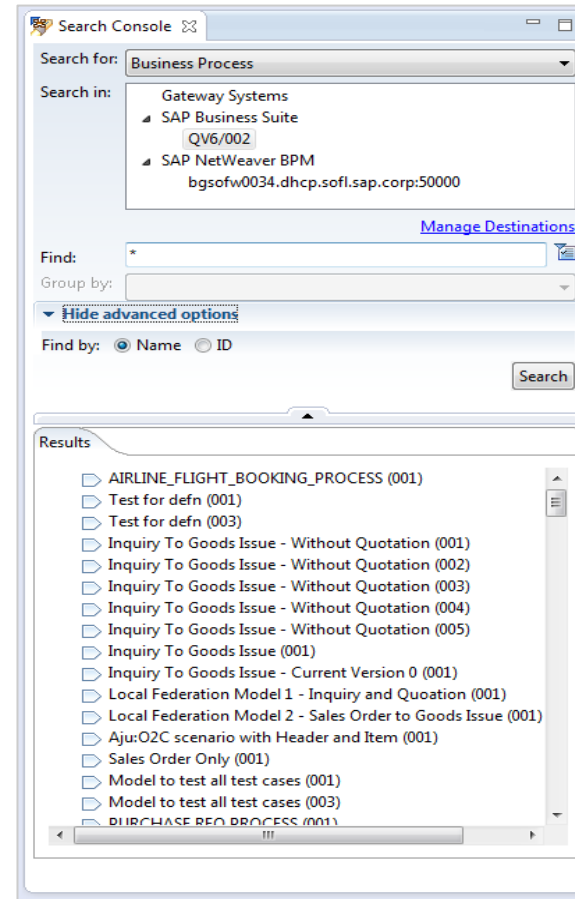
Search Console

Search for: Business Process

Search in: Gateway Systems
SAP Business Suite
QV6/002
SAP NetWeaver BPM
bgsofw0034.dhcp.sofl.sap.corp:50000

Manage Destinations

Find: *

Group by:

Hide advanced options

Find by: Name ID

Search

Results

AIRLINE_FLIGHT_BOOKING_PROCESS (001)
Test for defn (001)
Test for defn (003)
Inquiry To Goods Issue - Without Quotation (001)
Inquiry To Goods Issue - Without Quotation (002)
Inquiry To Goods Issue - Without Quotation (003)
Inquiry To Goods Issue - Without Quotation (004)
Inquiry To Goods Issue - Without Quotation (005)
Inquiry To Goods Issue (001)
Inquiry To Goods Issue - Current Version 0 (001)
Local Federation Model 1 - Inquiry and Quoation (001)
Local Federation Model 2 - Sales Order to Goods Issue (001)
Aju:O2C scenario with Header and Item (001)
Sales Order Only (001)
Model to test all test cases (001)
Model to test all test cases (003)
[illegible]